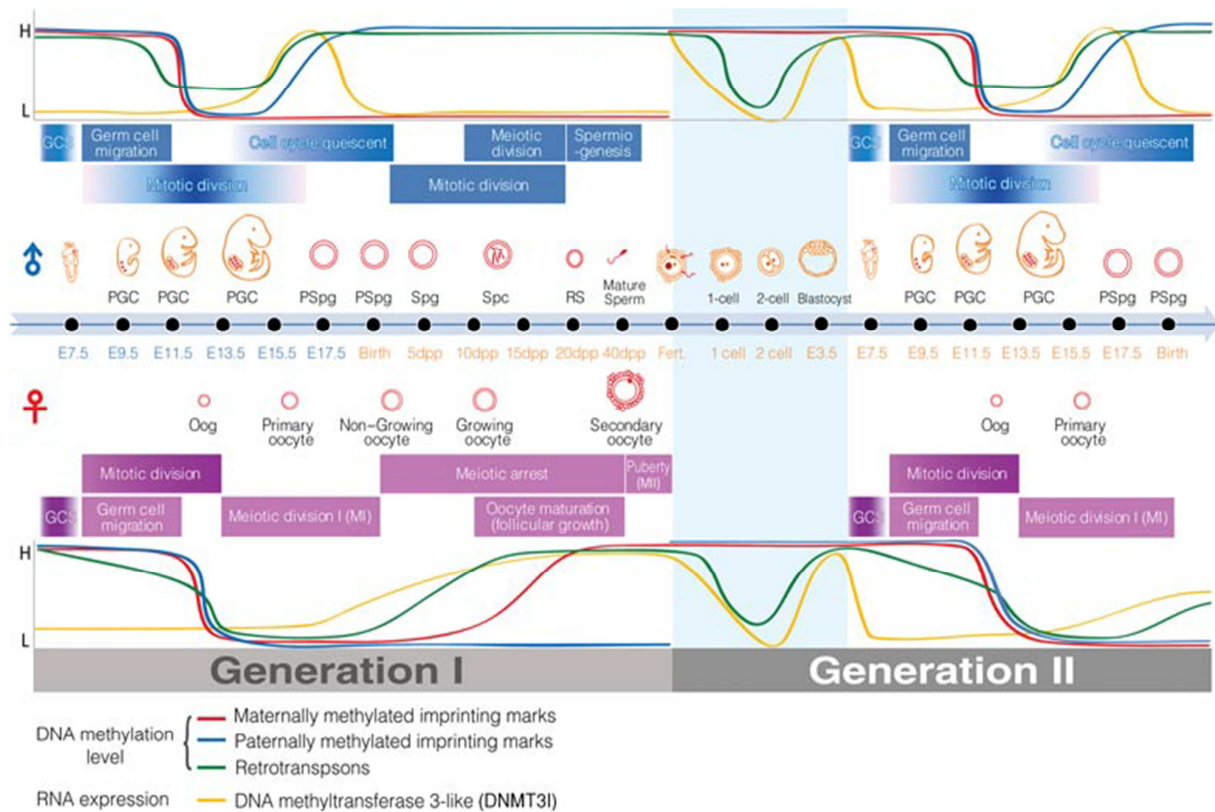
H

L

GCS

Germ cell migration

Cell cycle quiescent

Meiotic division

Spermio -genesis

GCS

Germ cell migration

Cell cycle quiescent

Mitotic division

Mitotic division

Mitotic division

♂

PGC PGC PGC PSpg PSpg Spg Spc RS Mature Sperm 1-cell 2-cell Blastocyst PGC PGC PGC PSpg PSpg

E7.5 E9.5 E11.5 E13.5 E15.5 E17.5 Birth 5dpp 10dpp 15dpp 20dpp 40dpp Fert. 1 cell 2 cell E3.5 E7.5 E9.5 E11.5 E13.5 E15.5 E17.5 Birth

♀

Oog

Primary oocyte

Non-Growing oocyte

Growing oocyte

Secondary oocyte

Oog

Primary oocyte

Mitotic division

Meiotic arrest

Puberty (MII)

Mitotic division

GCS

Germ cell migration

Meiotic division I (MI)

Oocyte maturation (follicular growth)

GCS

Germ cell migration

Meiotic division I (MI)

H

L

Generation I

Generation II

DNA methylation level

Maternally methylated imprinting marks

Paternally methylated imprinting marks

Retrotranspsons

RNA expression

DNA methyltransferase 3-like (DNMT3l)